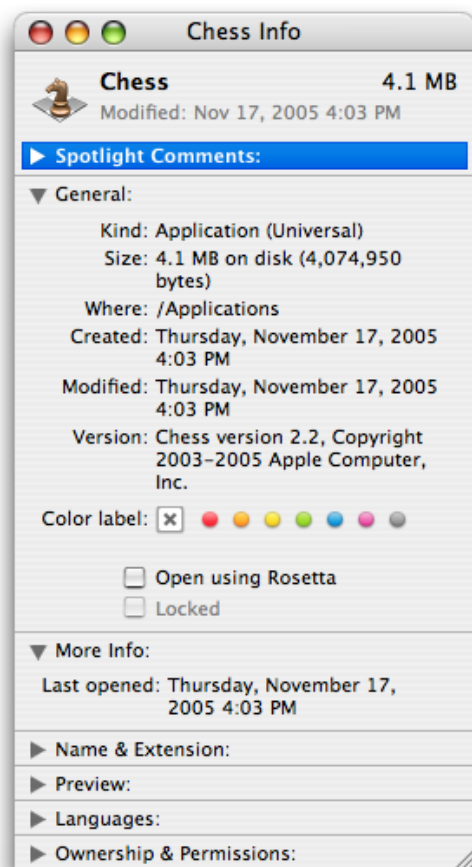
Chess Info

Chess 4.1 MB
Modified: Nov 17, 2005 4:03 PM

▶ Spotlight Comments:

▼ General:

Kind: Application (Universal)
Size: 4.1 MB on disk (4,074,950 bytes)
Where: /Applications
Created: Thursday, November 17, 2005 4:03 PM
Modified: Thursday, November 17, 2005 4:03 PM
Version: Chess version 2.2, Copyright 2003-2005 Apple Computer, Inc.

Color label:

Open using Rosetta
Locked

▼ More Info:

Last opened: Thursday, November 17, 2005 4:03 PM

▶ Name & Extension:

▶ Preview:

▶ Languages:

▶ Ownership & Permissions: